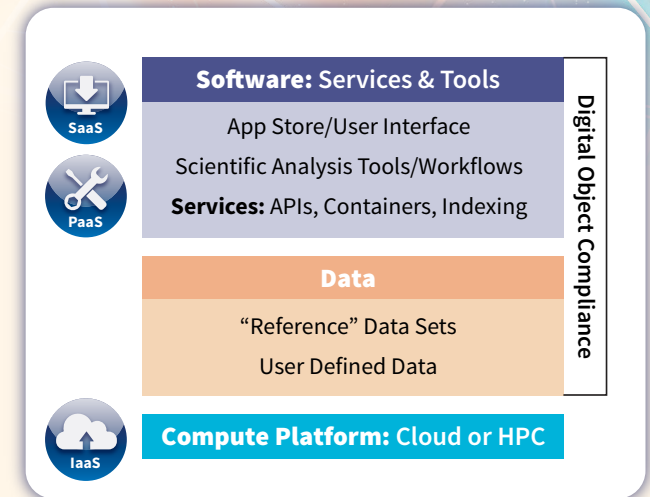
SaaS

PaaS

Software: Services & Tools

App Store/User Interface

Scientific Analysis Tools/Workflows

Services: APIs, Containers, Indexing

Data

“Reference” Data Sets

User Defined Data

Digital Object Compliance

IaaS

Compute Platform: Cloud or HPC